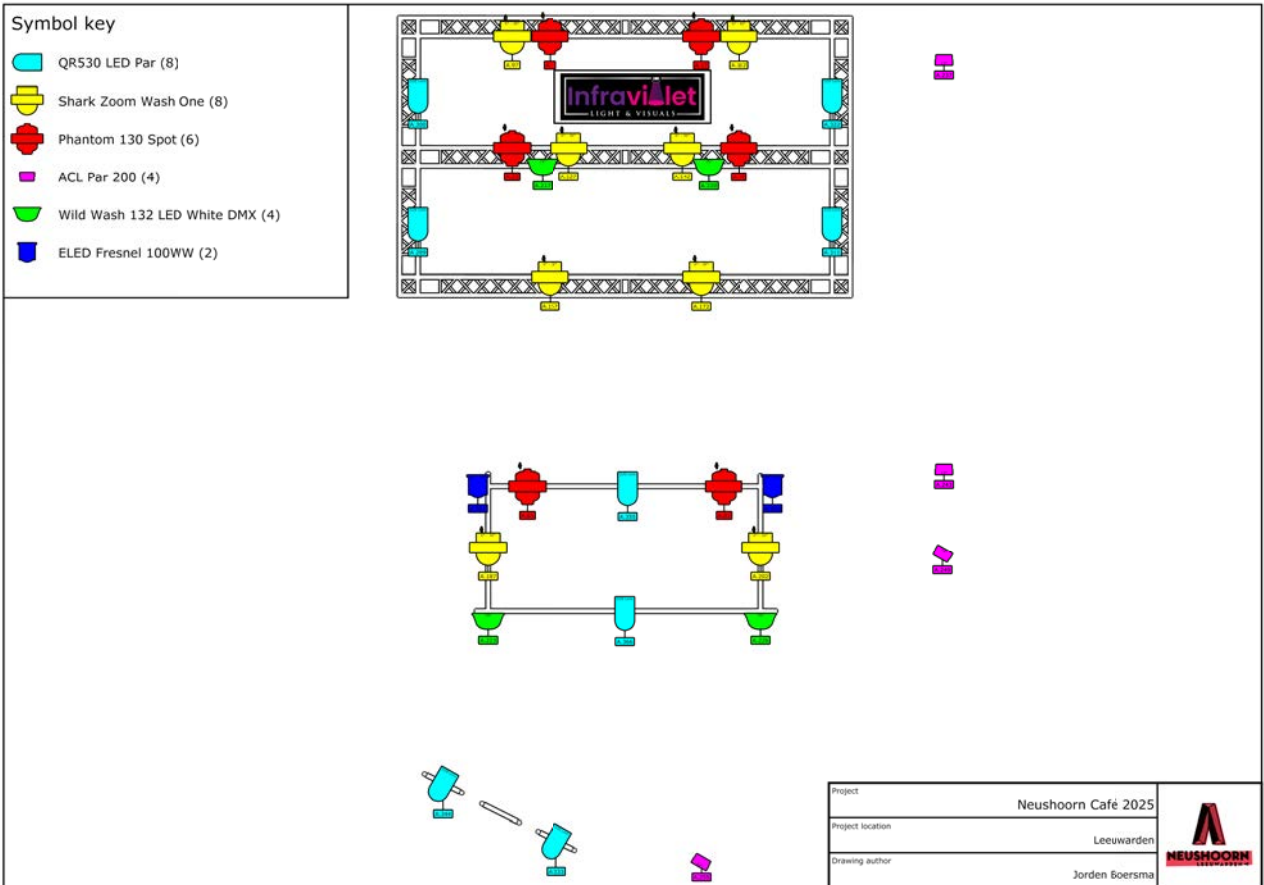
Symbol key

QR530 LED Par (8)

Shark Zoom Wash One (8)

Phantom 130 Spot (6)

ACL Par 200 (4)

Wild Wash 132 LED White DMX (4)

ELED Fresnel 100WW (2)

InfraViolet
LIGHT & VISUALS

| Project | Neushoorn Café 2025 |
|---|---|
| Project location | Leeuwarden |
| Drawing author | Jorden Boersma |

NEUSHOORN
LEEUWARDEN